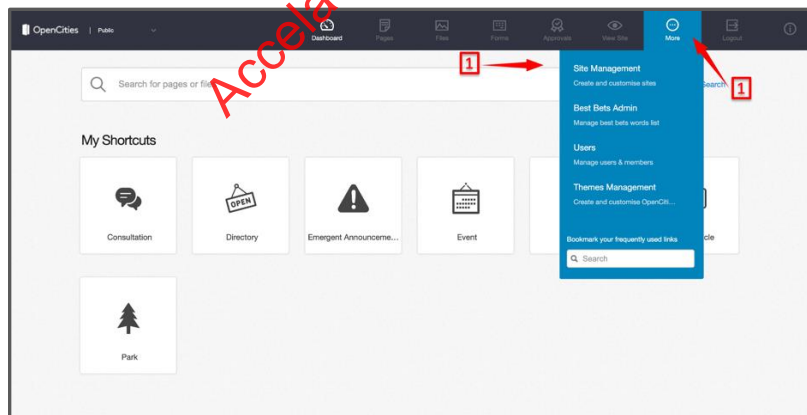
OpenCities | Public

Dashboard Pages Files Forms Approvals View Site More Logout

Accela

Search for pages or file

Search

1

1

Site Management
Create and customise sites

Best Bets Admin
Manage best bets words list

Users
Manage users & members

Themes Management
Create and customise OpenCiti...

Bookmark your frequently used links

Search

My Shortcuts

Consultation

OPEN
Directory

Emergent Announceme...

Event

cle

Park